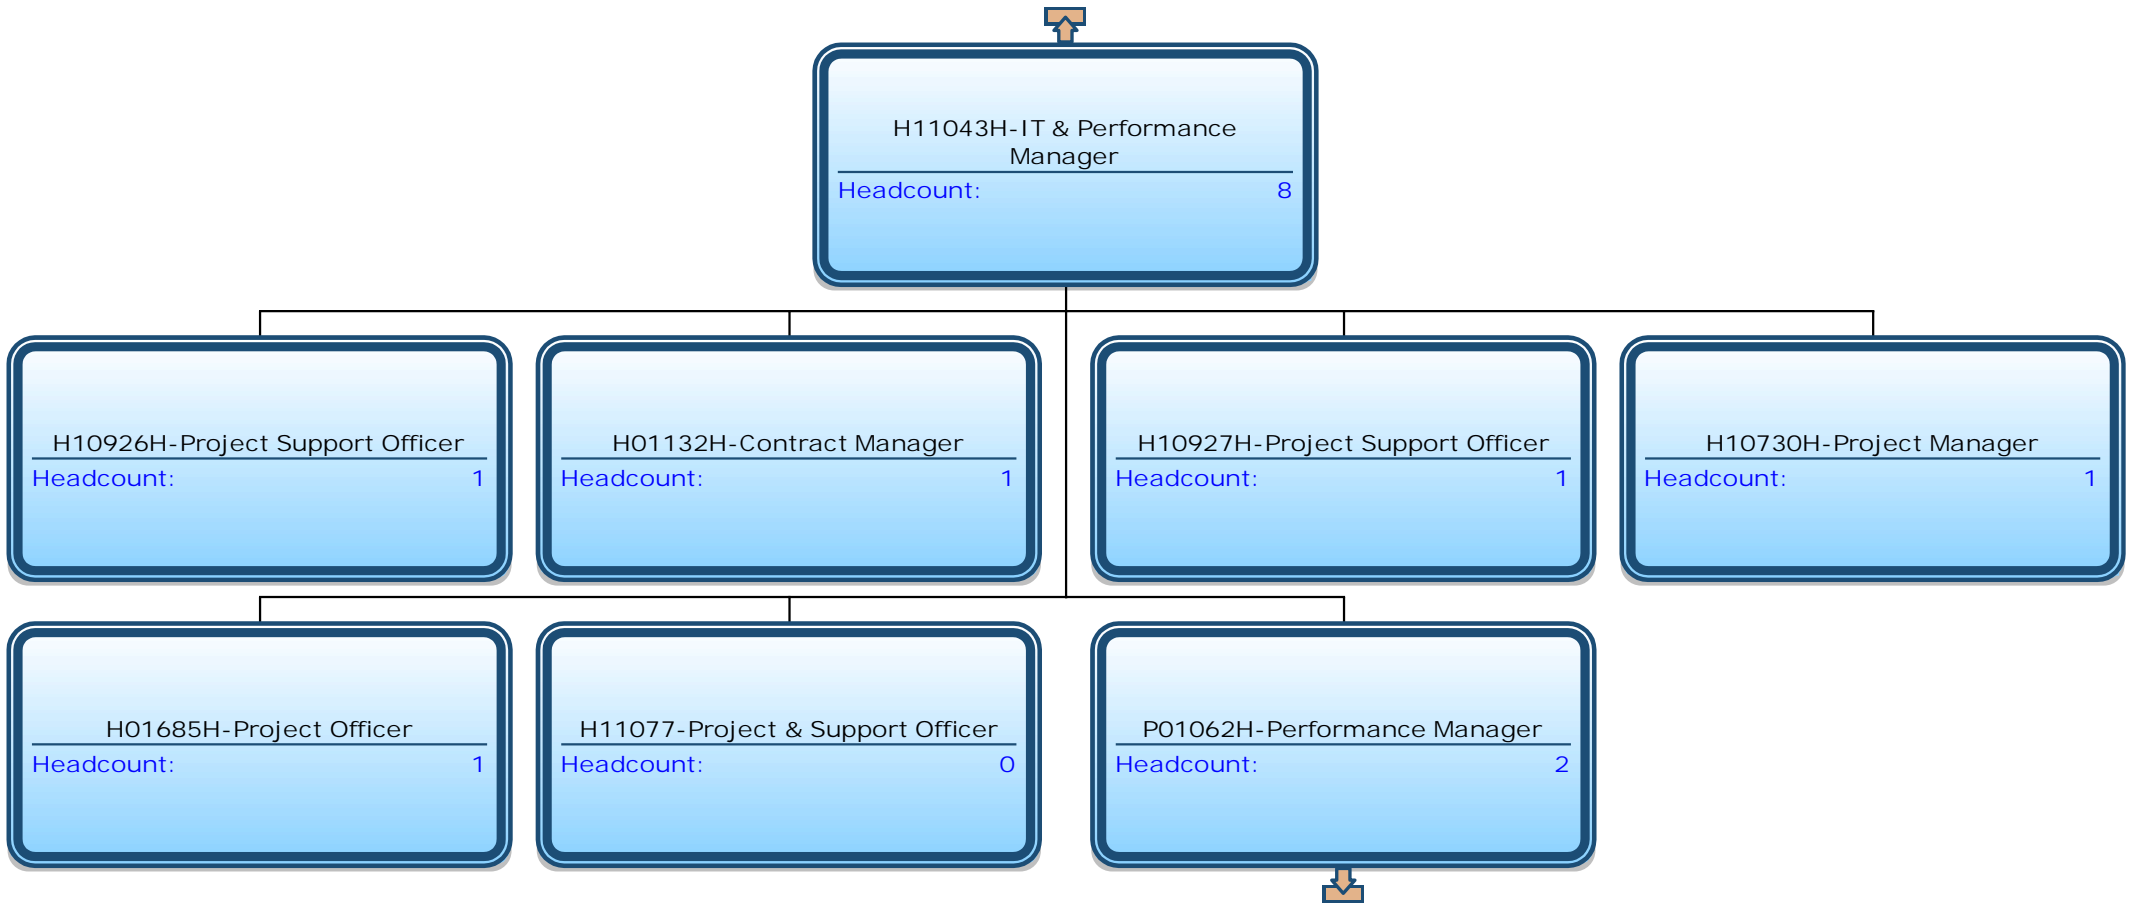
H11043H-IT & Performance Manager
Headcount: 8

H10926H-Project Support Officer
Headcount: 1

H01132H-Contract Manager
Headcount: 1

H10927H-Project Support Officer
Headcount: 1

H10730H-Project Manager
Headcount: 1

H01685H-Project Officer
Headcount: 1

H11077-Project & Support Officer
Headcount: 0

P01062H-Performance Manager
Headcount: 2